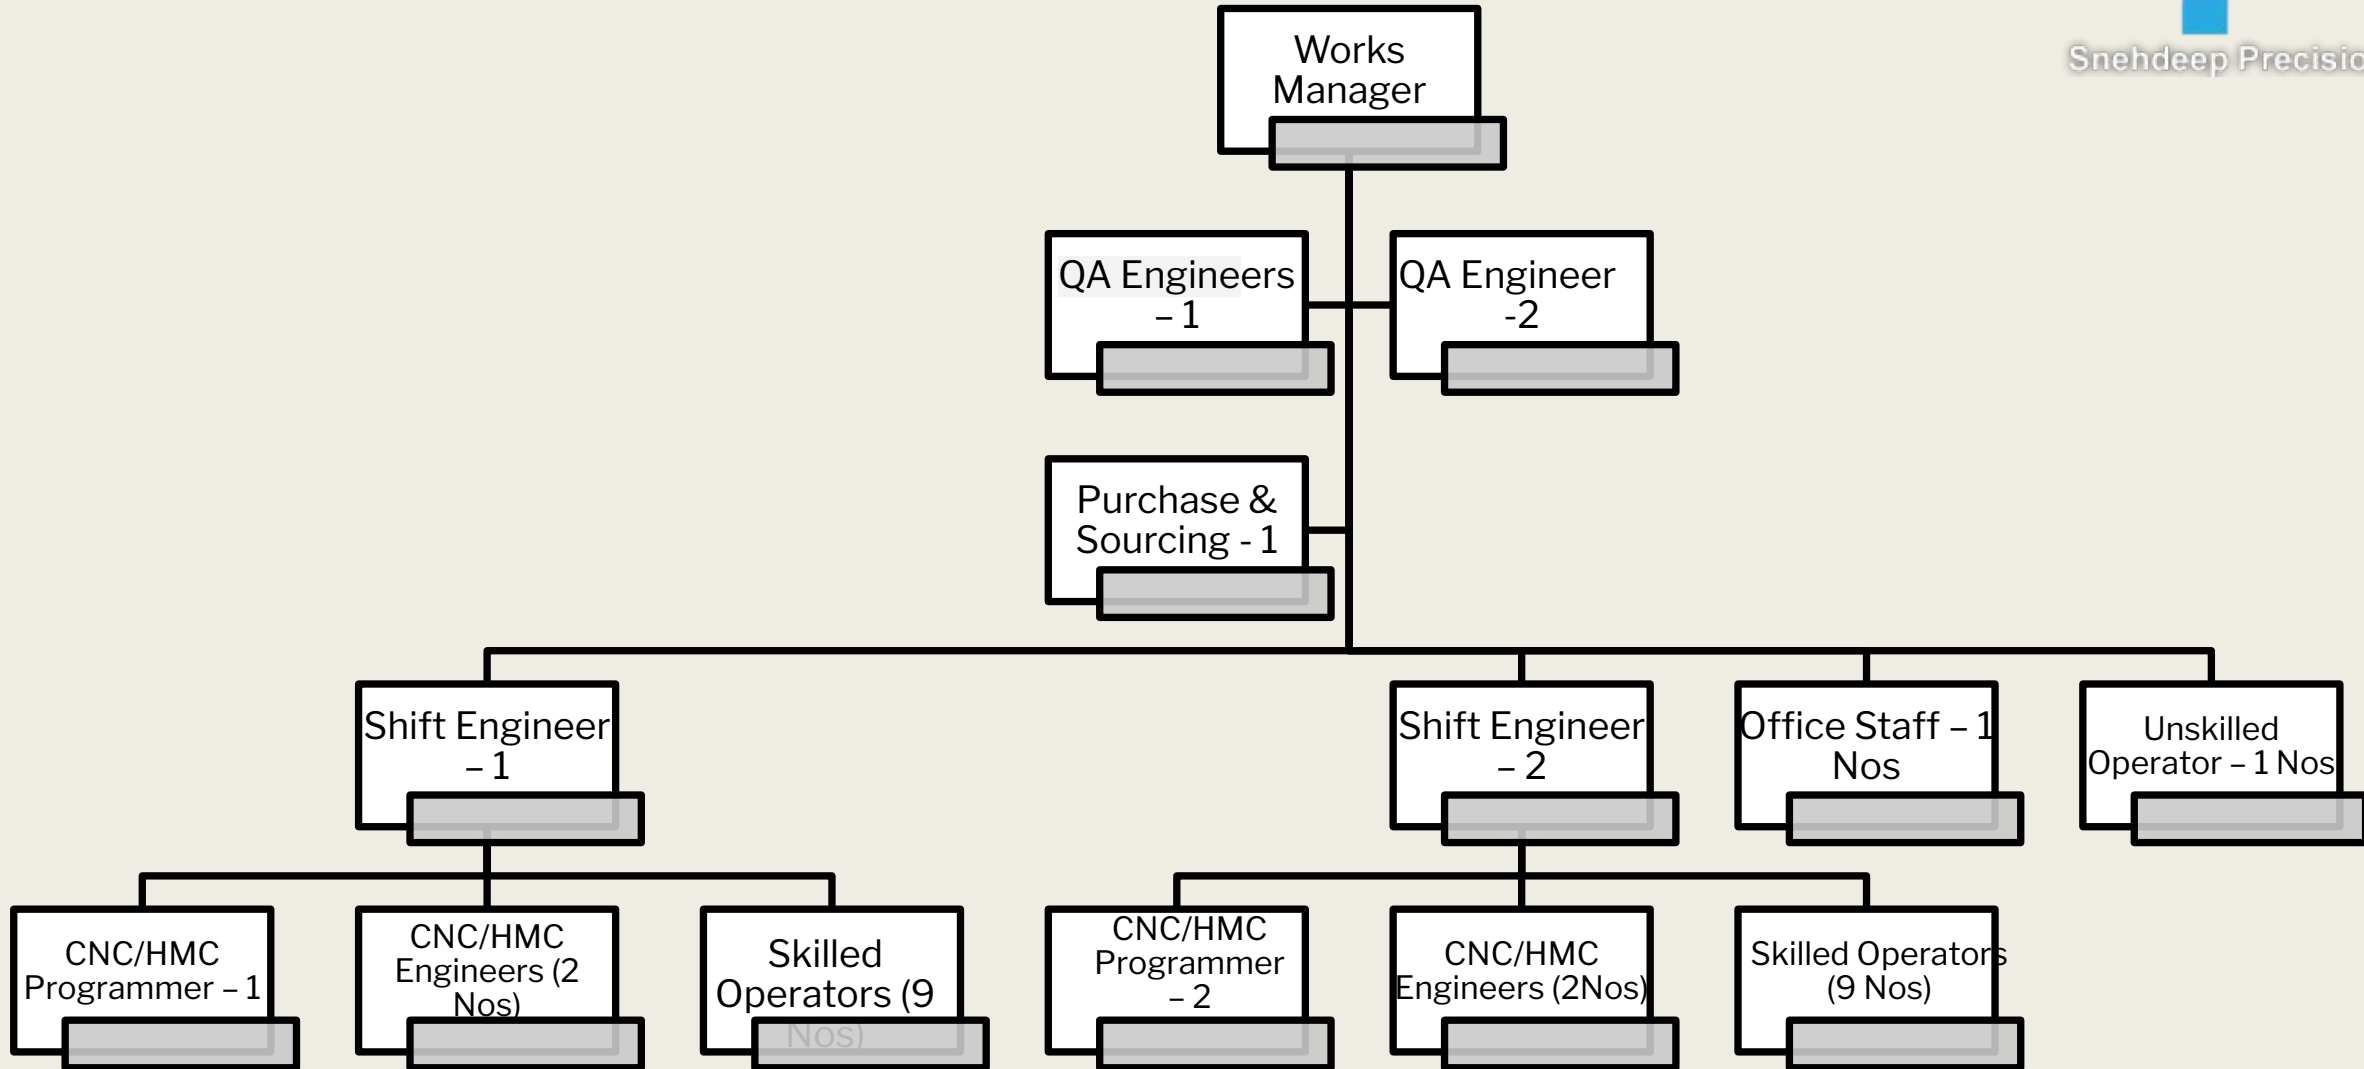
Snehdeep Precisio

Works Manager

QA Engineers – 1

QA Engineer -2

Purchase & Sourcing - 1

Shift Engineer – 1

Shift Engineer – 2

Office Staff – 1 Nos

Unskilled Operator – 1 Nos

CNC/HMC Programmer – 1

CNC/HMC Engineers (2 Nos)

Skilled Operators (9 Nos)

CNC/HMC Programmer – 2

CNC/HMC Engineers (2Nos)

Skilled Operators (9 Nos)